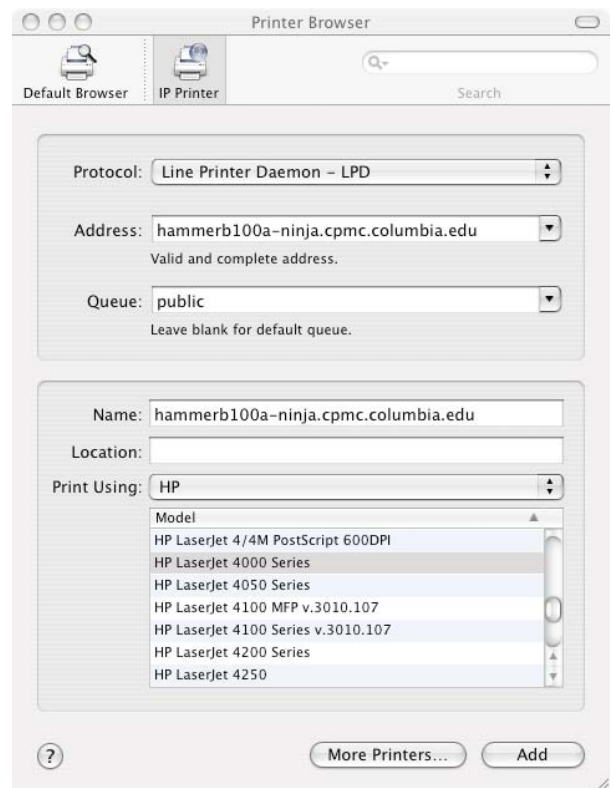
Printer Browser

Default Browser

IP Printer

Search

Protocol: Line Printer Daemon - LPD

Address: hammerb100a-ninja.cpmc.columbia.edu

Valid and complete address.

Queue: public

Leave blank for default queue.

Name: hammerb100a-ninja.cpmc.columbia.edu

Location:

Print Using: HP

| Model |
|---|
| HP LaserJet 4/4M PostScript 600DPI |
| HP LaserJet 4000 Series |
| HP LaserJet 4050 Series |
| HP LaserJet 4100 MFP v.3010.107 |
| HP LaserJet 4100 Series v.3010.107 |
| HP LaserJet 4200 Series |
| HP LaserJet 4250 |

?

More Printers...

Add